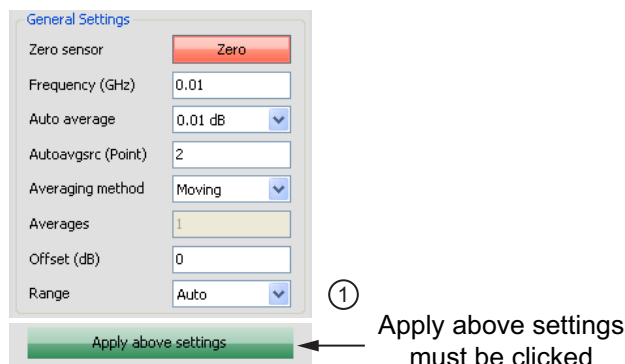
General Settings

Zero sensor Zero

Frequency (GHz) 0.01

Auto average 0.01 dB

Autoavgsrc (Point) 2

Averaging method Moving

Averages 1

Offset (dB) 0

Range Auto

①

Apply above settings

Apply above settings must be clicked